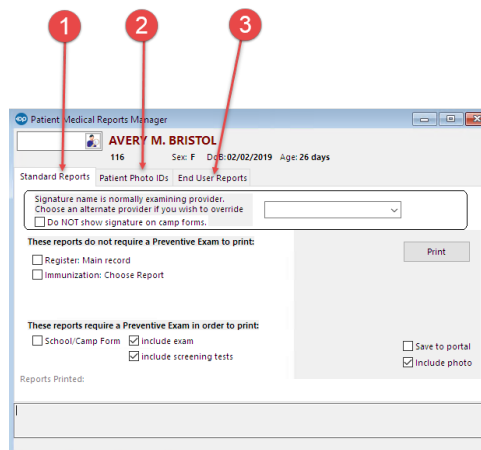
1
2
3

Patient Medical Reports Manager

AVERY M. BRISTOL
116 Sex: F DoB: 02/02/2019 Age: 26 days

Standard Reports | Patient Photo IDs | End User Reports

Signature name is normally examining provider.
Choose an alternate provider if you wish to override
Do NOT show signature on camp forms.

These reports do not require a Preventive Exam to print:
Register: Main record
Immunization: Choose Report

Print

These reports require a Preventive Exam in order to print:
School/Camp Form
include exam
include screening tests

Save to portal
Include photo

Reports Printed: